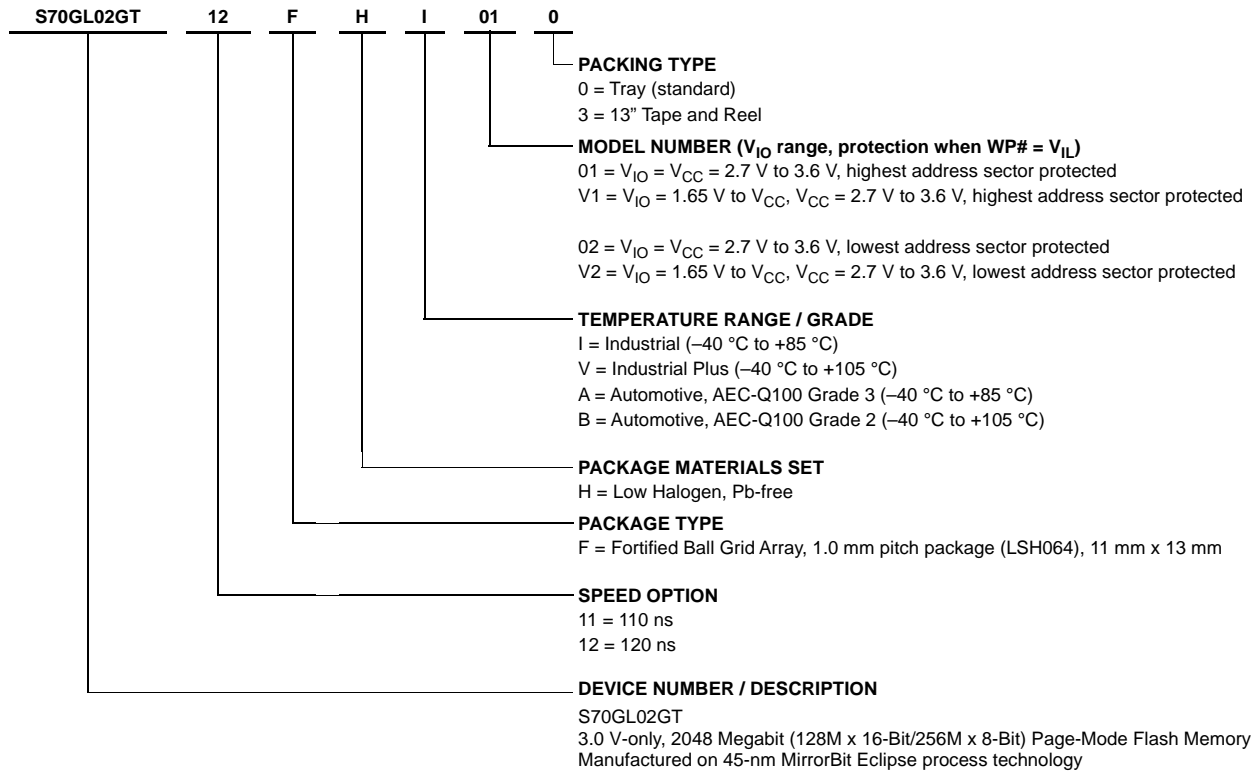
S70GL02GT 12 F H I 01 0

PACKING TYPE
0 = Tray (standard)
3 = 13" Tape and Reel

MODEL NUMBER ($V_{IO}$ range, protection when WP# = $V_{IL}$)
01 = $V_{IO}$ = $V_{CC}$ = 2.7 V to 3.6 V, highest address sector protected
V1 = $V_{IO}$ = 1.65 V to $V_{CC}$, $V_{CC}$ = 2.7 V to 3.6 V, highest address sector protected

02 = $V_{IO}$ = $V_{CC}$ = 2.7 V to 3.6 V, lowest address sector protected
V2 = $V_{IO}$ = 1.65 V to $V_{CC}$, $V_{CC}$ = 2.7 V to 3.6 V, lowest address sector protected

TEMPERATURE RANGE / GRADE
I = Industrial (–40 °C to +85 °C)
V = Industrial Plus (–40 °C to +105 °C)
A = Automotive, AEC-Q100 Grade 3 (–40 °C to +85 °C)
B = Automotive, AEC-Q100 Grade 2 (–40 °C to +105 °C)

PACKAGE MATERIALS SET
H = Low Halogen, Pb-free

PACKAGE TYPE
F = Fortified Ball Grid Array, 1.0 mm pitch package (LSH064), 11 mm x 13 mm

SPEED OPTION
11 = 110 ns
12 = 120 ns

DEVICE NUMBER / DESCRIPTION
S70GL02GT
3.0 V-only, 2048 Megabit (128M x 16-Bit/256M x 8-Bit) Page-Mode Flash Memory
Manufactured on 45-nm MirrorBit Eclipse process technology